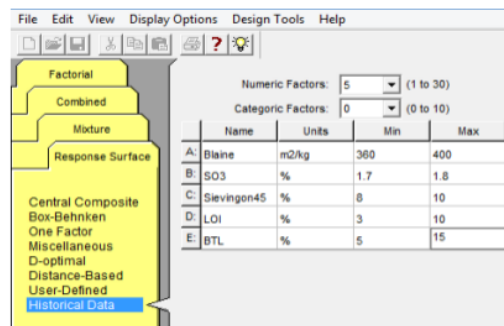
File Edit View Display Options Design Tools Help

Factorial
Combined
Mixture
Response Surface

Central Composite
Box-Behnken
One Factor
Miscellaneous
D-optimal
Distance-Based
User-Defined
Historical Data

Numeric Factors: 5 (1 to 30)
Categoric Factors: 0 (0 to 10)

| | Name | Units | Min | Max |
|---|---|---|---|---|
| A: | Blaine | m2/kg | 360 | 400 |
| B: | SO3 | % | 1.7 | 1.8 |
| C: | Sievingon45 | % | 8 | 10 |
| D: | LOI | % | 3 | 10 |
| E: | BTL | % | 5 | 15 |